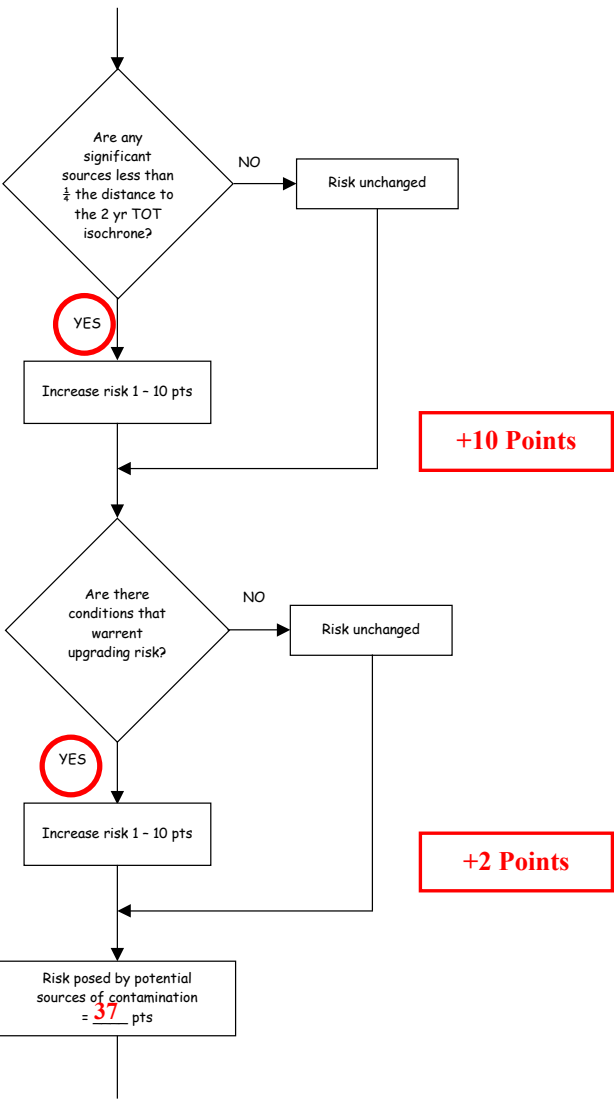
Are any significant sources less than $\frac{1}{4}$ the distance to the 2 yr TOT isochrone?

NO

Risk unchanged

YES

Increase risk 1 – 10 pts

+10 Points

Are there conditions that warrent upgrading risk?

NO

Risk unchanged

YES

Increase risk 1 – 10 pts

+2 Points

Risk posed by potential sources of contamination = 37 pts